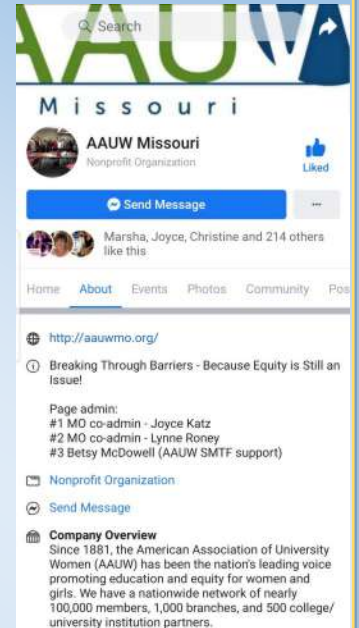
Search

AAUW

Missouri

AAUW Missouri
Nonprofit Organization

Liked

Send Message

...

Marsha, Joyce, Christine and 214 others like this

Home About Events Photos Community Pos

http://aauwmo.org/

Breaking Through Barriers - Because Equity is Still an Issue!

Page admin:
#1 MO co-admin - Joyce Katz
#2 MO co-admin - Lynne Roney
#3 Betsy McDowell (AAUW SMTF support)

Nonprofit Organization

Send Message

Company Overview
Since 1881, the American Association of University Women (AAUW) has been the nation's leading voice promoting education and equity for women and girls. We have a nationwide network of nearly 100,000 members, 1,000 branches, and 500 college/university institution partners.